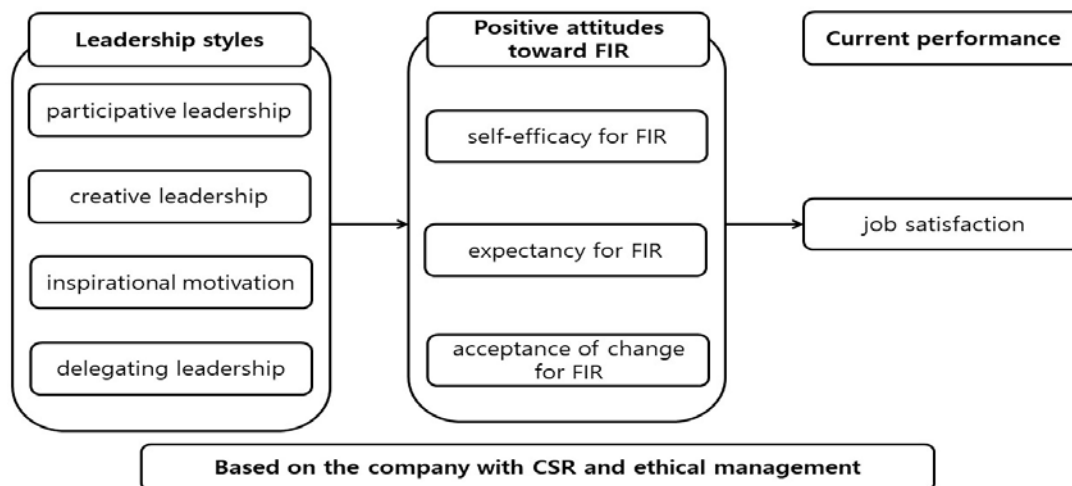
Leadership styles

participative leadership

creative leadership

inspirational motivation

delegating leadership

Positive attitudes toward FIR

self-efficacy for FIR

expectancy for FIR

acceptance of change for FIR

Current performance

job satisfaction

Based on the company with CSR and ethical management